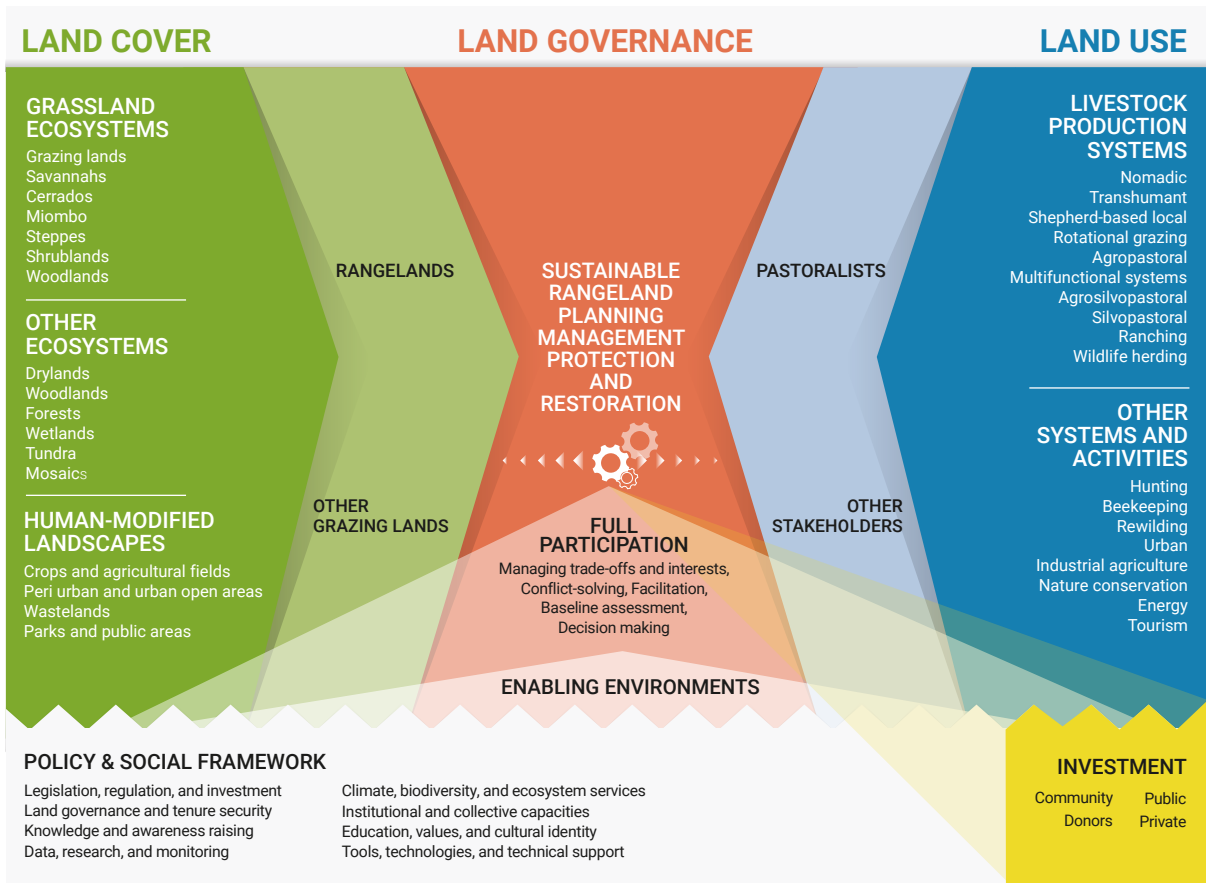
LAND COVER

LAND GOVERNANCE

LAND USE

GRASSLAND ECOSYSTEMS
Grazing lands
Savannahs
Cerrados
Miombo
Steppes
Shrublands
Woodlands

OTHER ECOSYSTEMS
Drylands
Woodlands
Forests
Wetlands
Tundra
Mosaics

HUMAN-MODIFIED LANDSCAPES
Crops and agricultural fields
Peri urban and urban open areas
Wastelands
Parks and public areas

RANGELANDS

OTHER GRAZING LANDS

SUSTAINABLE RANGELAND PLANNING MANAGEMENT PROTECTION AND RESTORATION

FULL PARTICIPATION
Managing trade-offs and interests,
Conflict-solving, Facilitation,
Baseline assessment,
Decision making

PASTORALISTS

OTHER STAKEHOLDERS

LIVESTOCK PRODUCTION SYSTEMS
Nomadic
Transhumant
Shepherd-based local
Rotational grazing
Agropastoral
Multifunctional systems
Agrosilvopastoral
Silvopastoral
Ranching
Wildlife herding

OTHER SYSTEMS AND ACTIVITIES
Hunting
Beekeeping
Rewilding
Urban
Industrial agriculture
Nature conservation
Energy
Tourism

ENABLING ENVIRONMENTS

POLICY & SOCIAL FRAMEWORK
Legislation, regulation, and investment
Land governance and tenure security
Knowledge and awareness raising
Data, research, and monitoring

Climate, biodiversity, and ecosystem services
Institutional and collective capacities
Education, values, and cultural identity
Tools, technologies, and technical support

INVESTMENT
Community
Public
Donors
Private